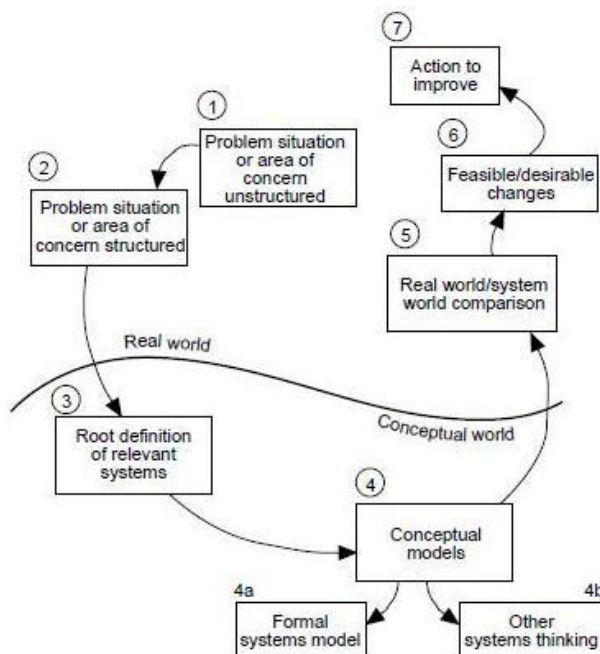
7
Action to improve

1
Problem situation or area of concern unstructured

6
Feasible/desirable changes

2
Problem situation or area of concern structured

5
Real world/system world comparison

Real world

3
Root definition of relevant systems

Conceptual world

4
Conceptual models

4a
Formal systems model

4b
Other systems thinking